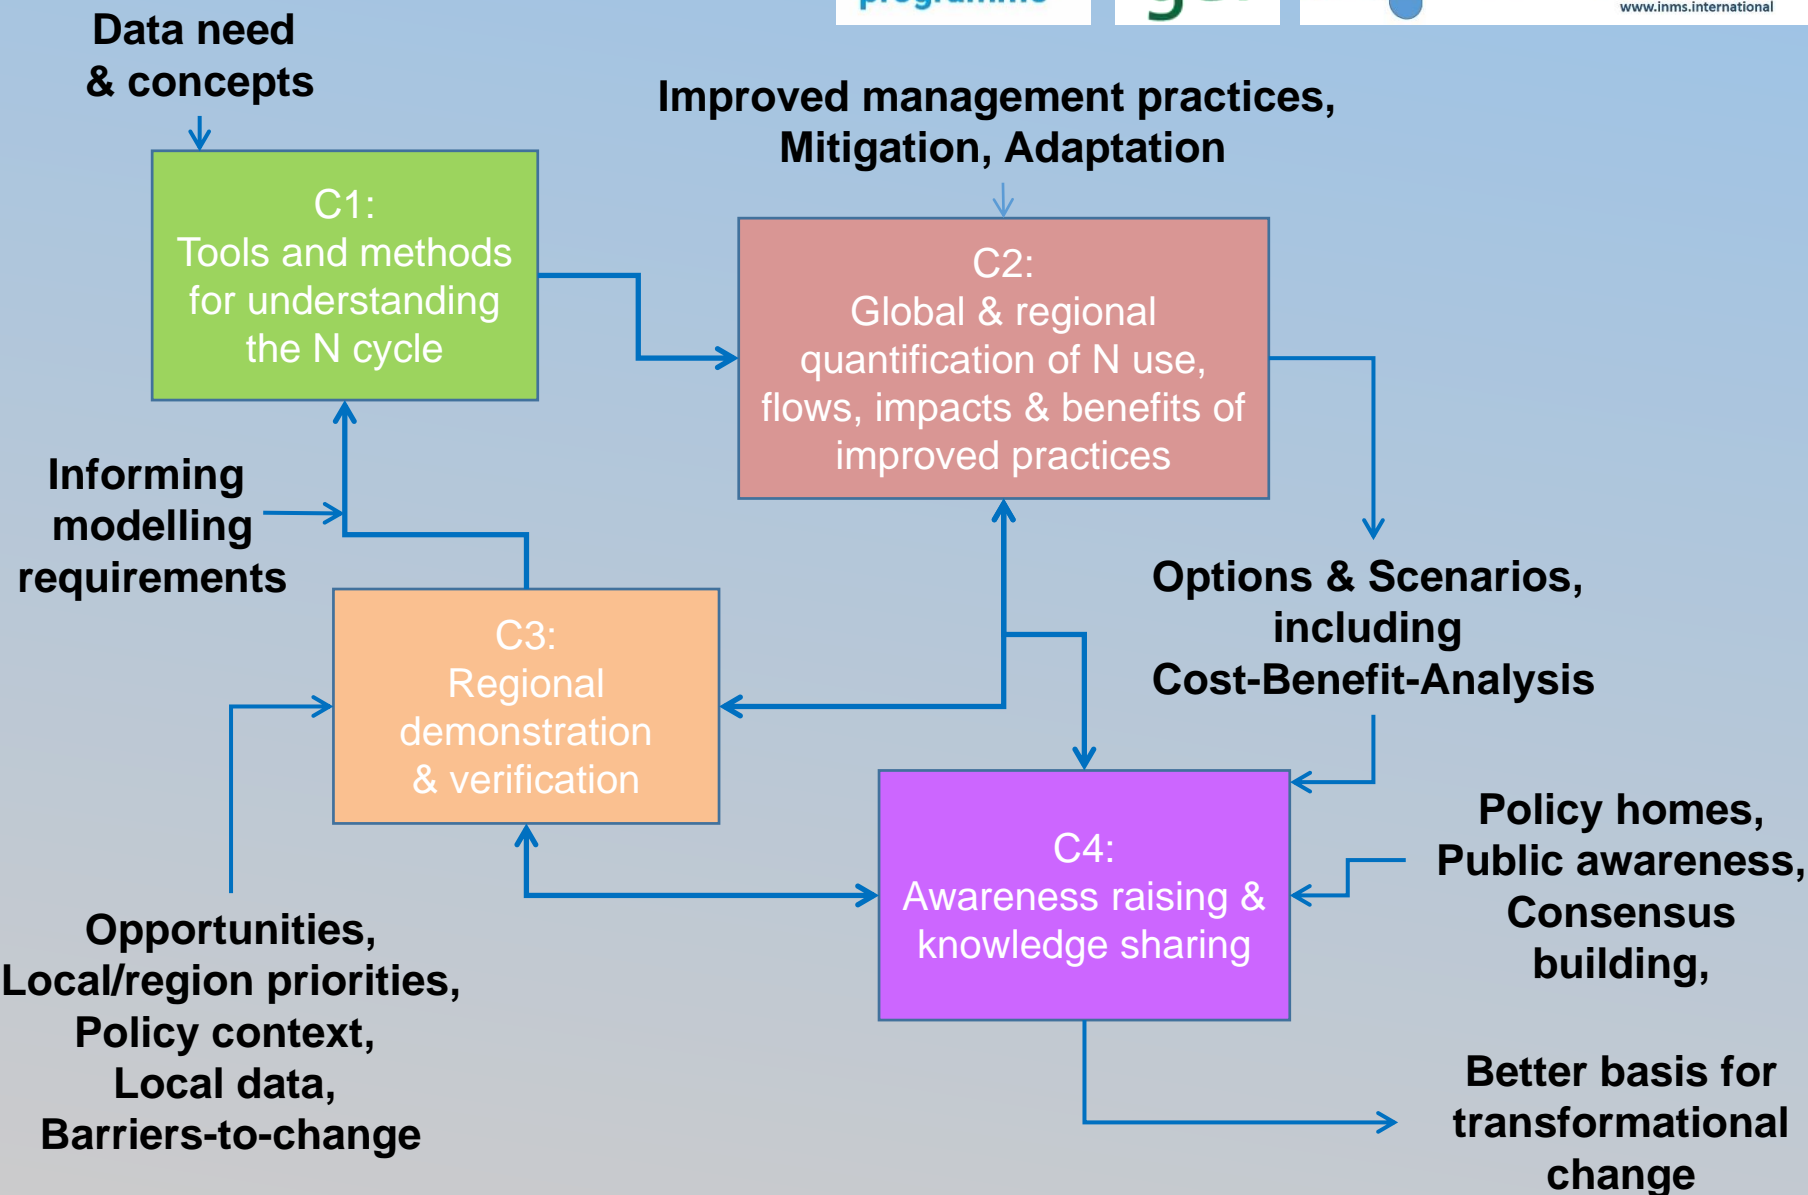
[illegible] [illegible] www.inms.international

Data need & concepts

Improved management practices, Mitigation, Adaptation

C1:
Tools and methods for understanding the N cycle

C2:
Global & regional quantification of N use, flows, impacts & benefits of improved practices

Informing modelling requirements

Options & Scenarios, including Cost-Benefit-Analysis

C3:
Regional demonstration & verification

C4:
Awareness raising & knowledge sharing

Policy homes, Public awareness, Consensus building,

Opportunities, Local/region priorities, Policy context, Local data, Barriers-to-change

Better basis for transformational change